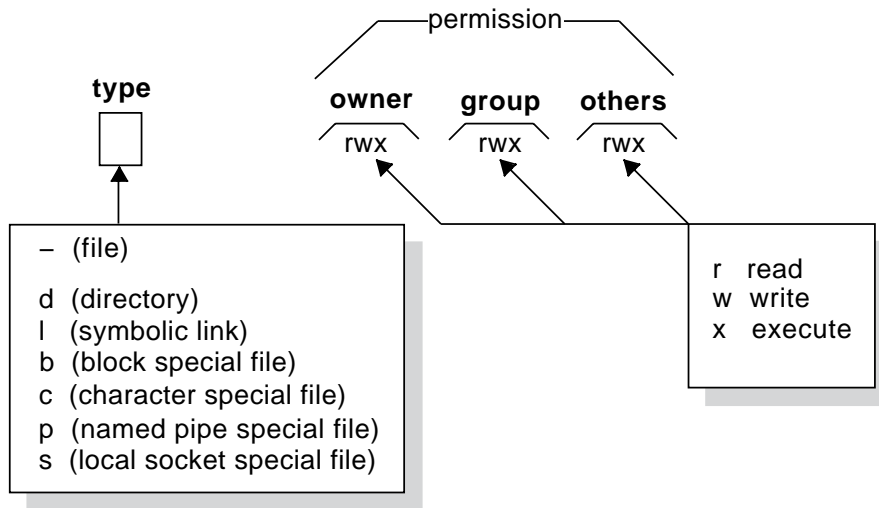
permission

type

owner
rwx

group
rwx

others
rwx

– (file)

d (directory)
l (symbolic link)
b (block special file)
c (character special file)
p (named pipe special file)
s (local socket special file)

r read
w write
x execute